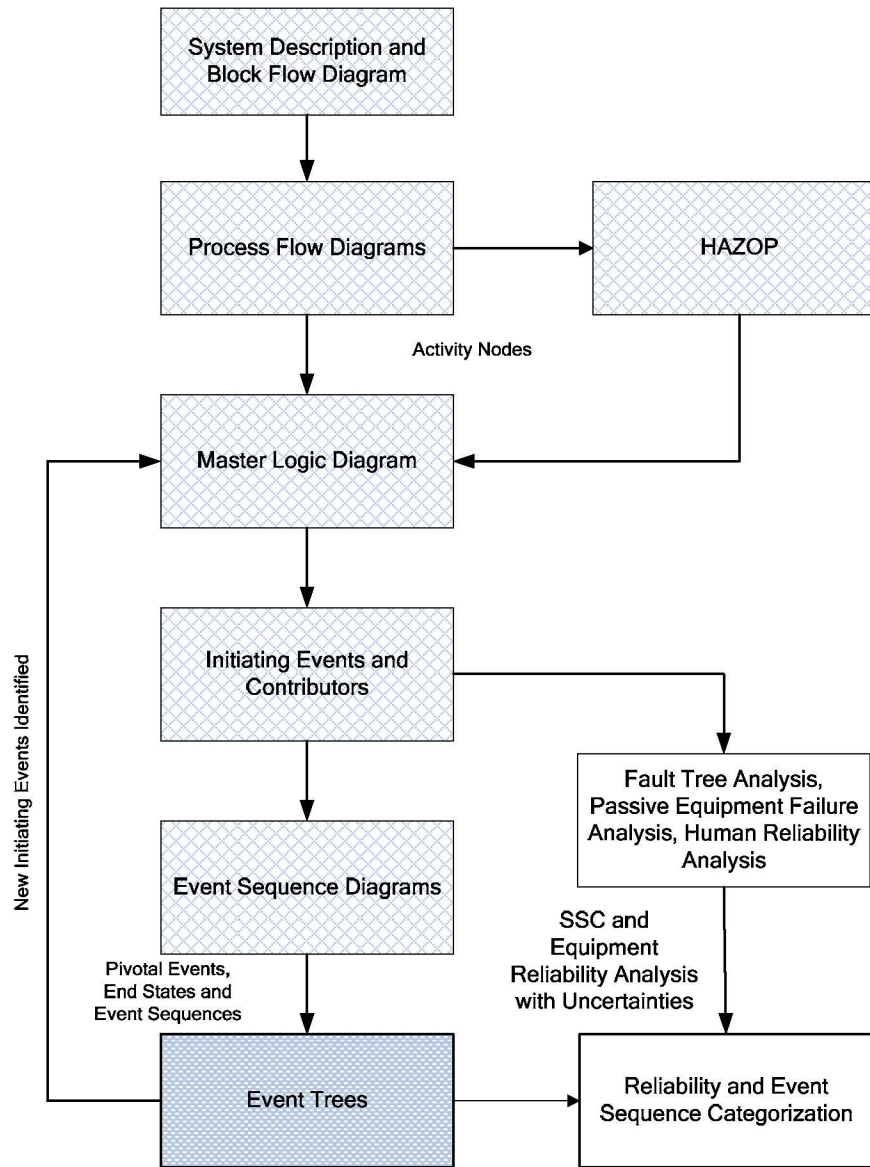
System Description and Block Flow Diagram

Process Flow Diagrams

HAZOP

Activity Nodes

Master Logic Diagram

New Initiating Events Identified

Initiating Events and Contributors

Fault Tree Analysis, Passive Equipment Failure Analysis, Human Reliability Analysis

Event Sequence Diagrams

SSC and Equipment Reliability Analysis with Uncertainties

Pivotal Events, End States and Event Sequences

Event Trees

Reliability and Event Sequence Categorization